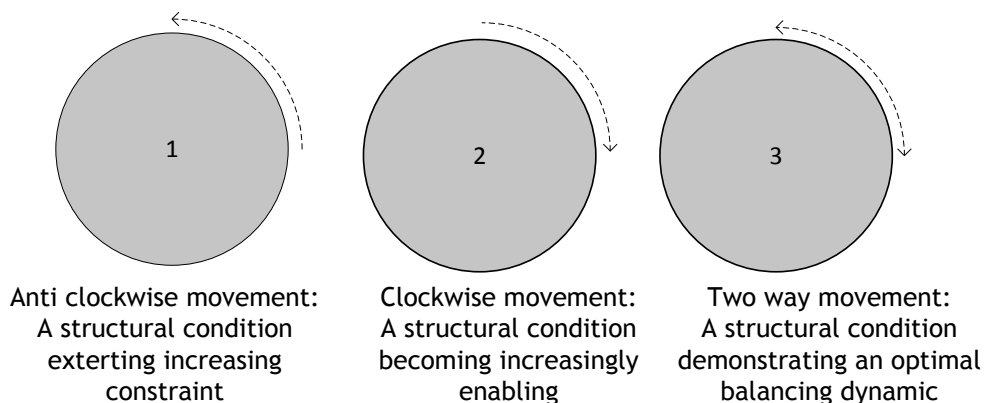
1

2

3

Anti clockwise movement: A structural condition exterting increasing constraint

Clockwise movement: A structural condition becoming increasingly enabling

Two way movement: A structural condition demonstrating an optimal balancing dynamic